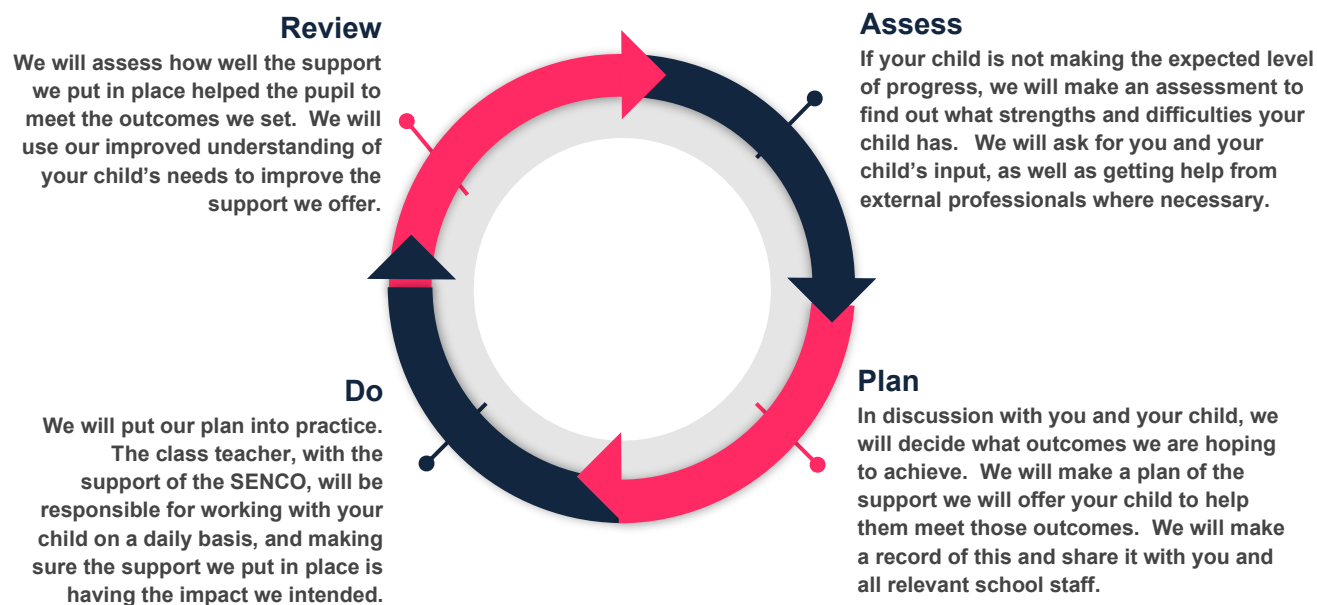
Review
We will assess how well the support we put in place helped the pupil to meet the outcomes we set. We will use our improved understanding of your child's needs to improve the support we offer.

Assess
If your child is not making the expected level of progress, we will make an assessment to find out what strengths and difficulties your child has. We will ask for you and your child's input, as well as getting help from external professionals where necessary.

Do
We will put our plan into practice. The class teacher, with the support of the SENCO, will be responsible for working with your child on a daily basis, and making sure the support we put in place is having the impact we intended.

Plan
In discussion with you and your child, we will decide what outcomes we are hoping to achieve. We will make a plan of the support we will offer your child to help them meet those outcomes. We will make a record of this and share it with you and all relevant school staff.